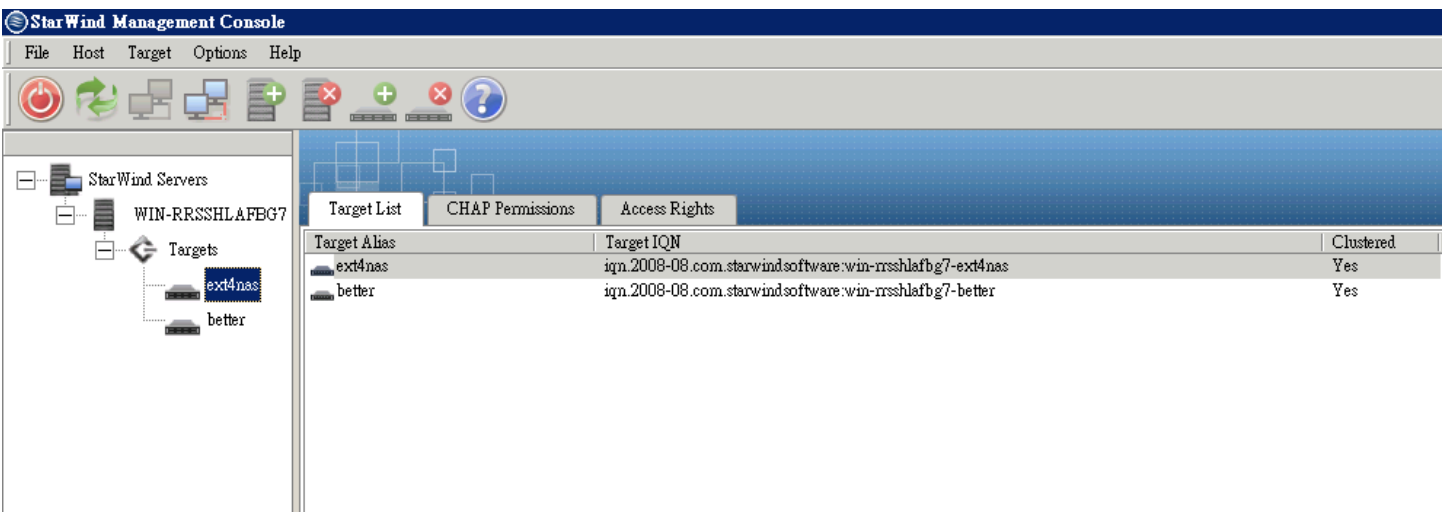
StarWind Management Console

File Host Target Options Help

StarWind Servers
WIN-RRSSHLAFBG7
Targets
ext4nas
better

Target List | CHAP Permissions | Access Rights

| Target Alias | Target IQN | Clustered |
|---|---|---|
| ext4nas | iqn.2008-08.com.starwindsoftware:win-rrsshlafbg7-ext4nas | Yes |
| better | iqn.2008-08.com.starwindsoftware:win-rrsshlafbg7-better | Yes |